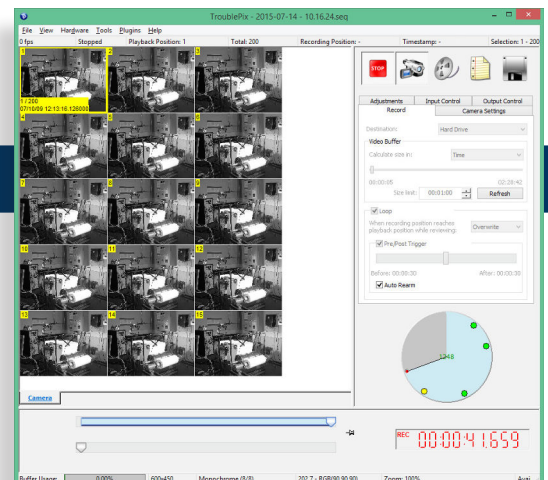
TroublePix - 2015-07-14 - 10.16.24.seq

File View Hardware Tools Plugins Help

0 fps | Stopped | Playback Position: 1 | Total: 200 | Recording Position: - | Timestamp: - | Selection: 1 - 200

1
1 / 200
07/10/09 12:13:16.126000

2 3 4 5 6 7 8 9 10 11 12 13 14 15

STOP

Adjustments | Input Control | Output Control
Record | Camera Settings

Destination: Hard Drive

Video Buffer

Calculate size in: Time

00:00:05 | 00:28:42

Size limit: 00:01:00 | Refresh

Loop

When recording position reaches playback position while reviewing: Overwrite

Pre/Post Trigger

Before: 00:00:30 | After: 00:00:30

Auto Rearm

1248

Camera

REC 00:00:41.659

Buffer Usage: | 0.00% | 600x450 | Monochrome (8/8) | 201.7 - RGB(90,90,90) | Zoom: 100% | Avai